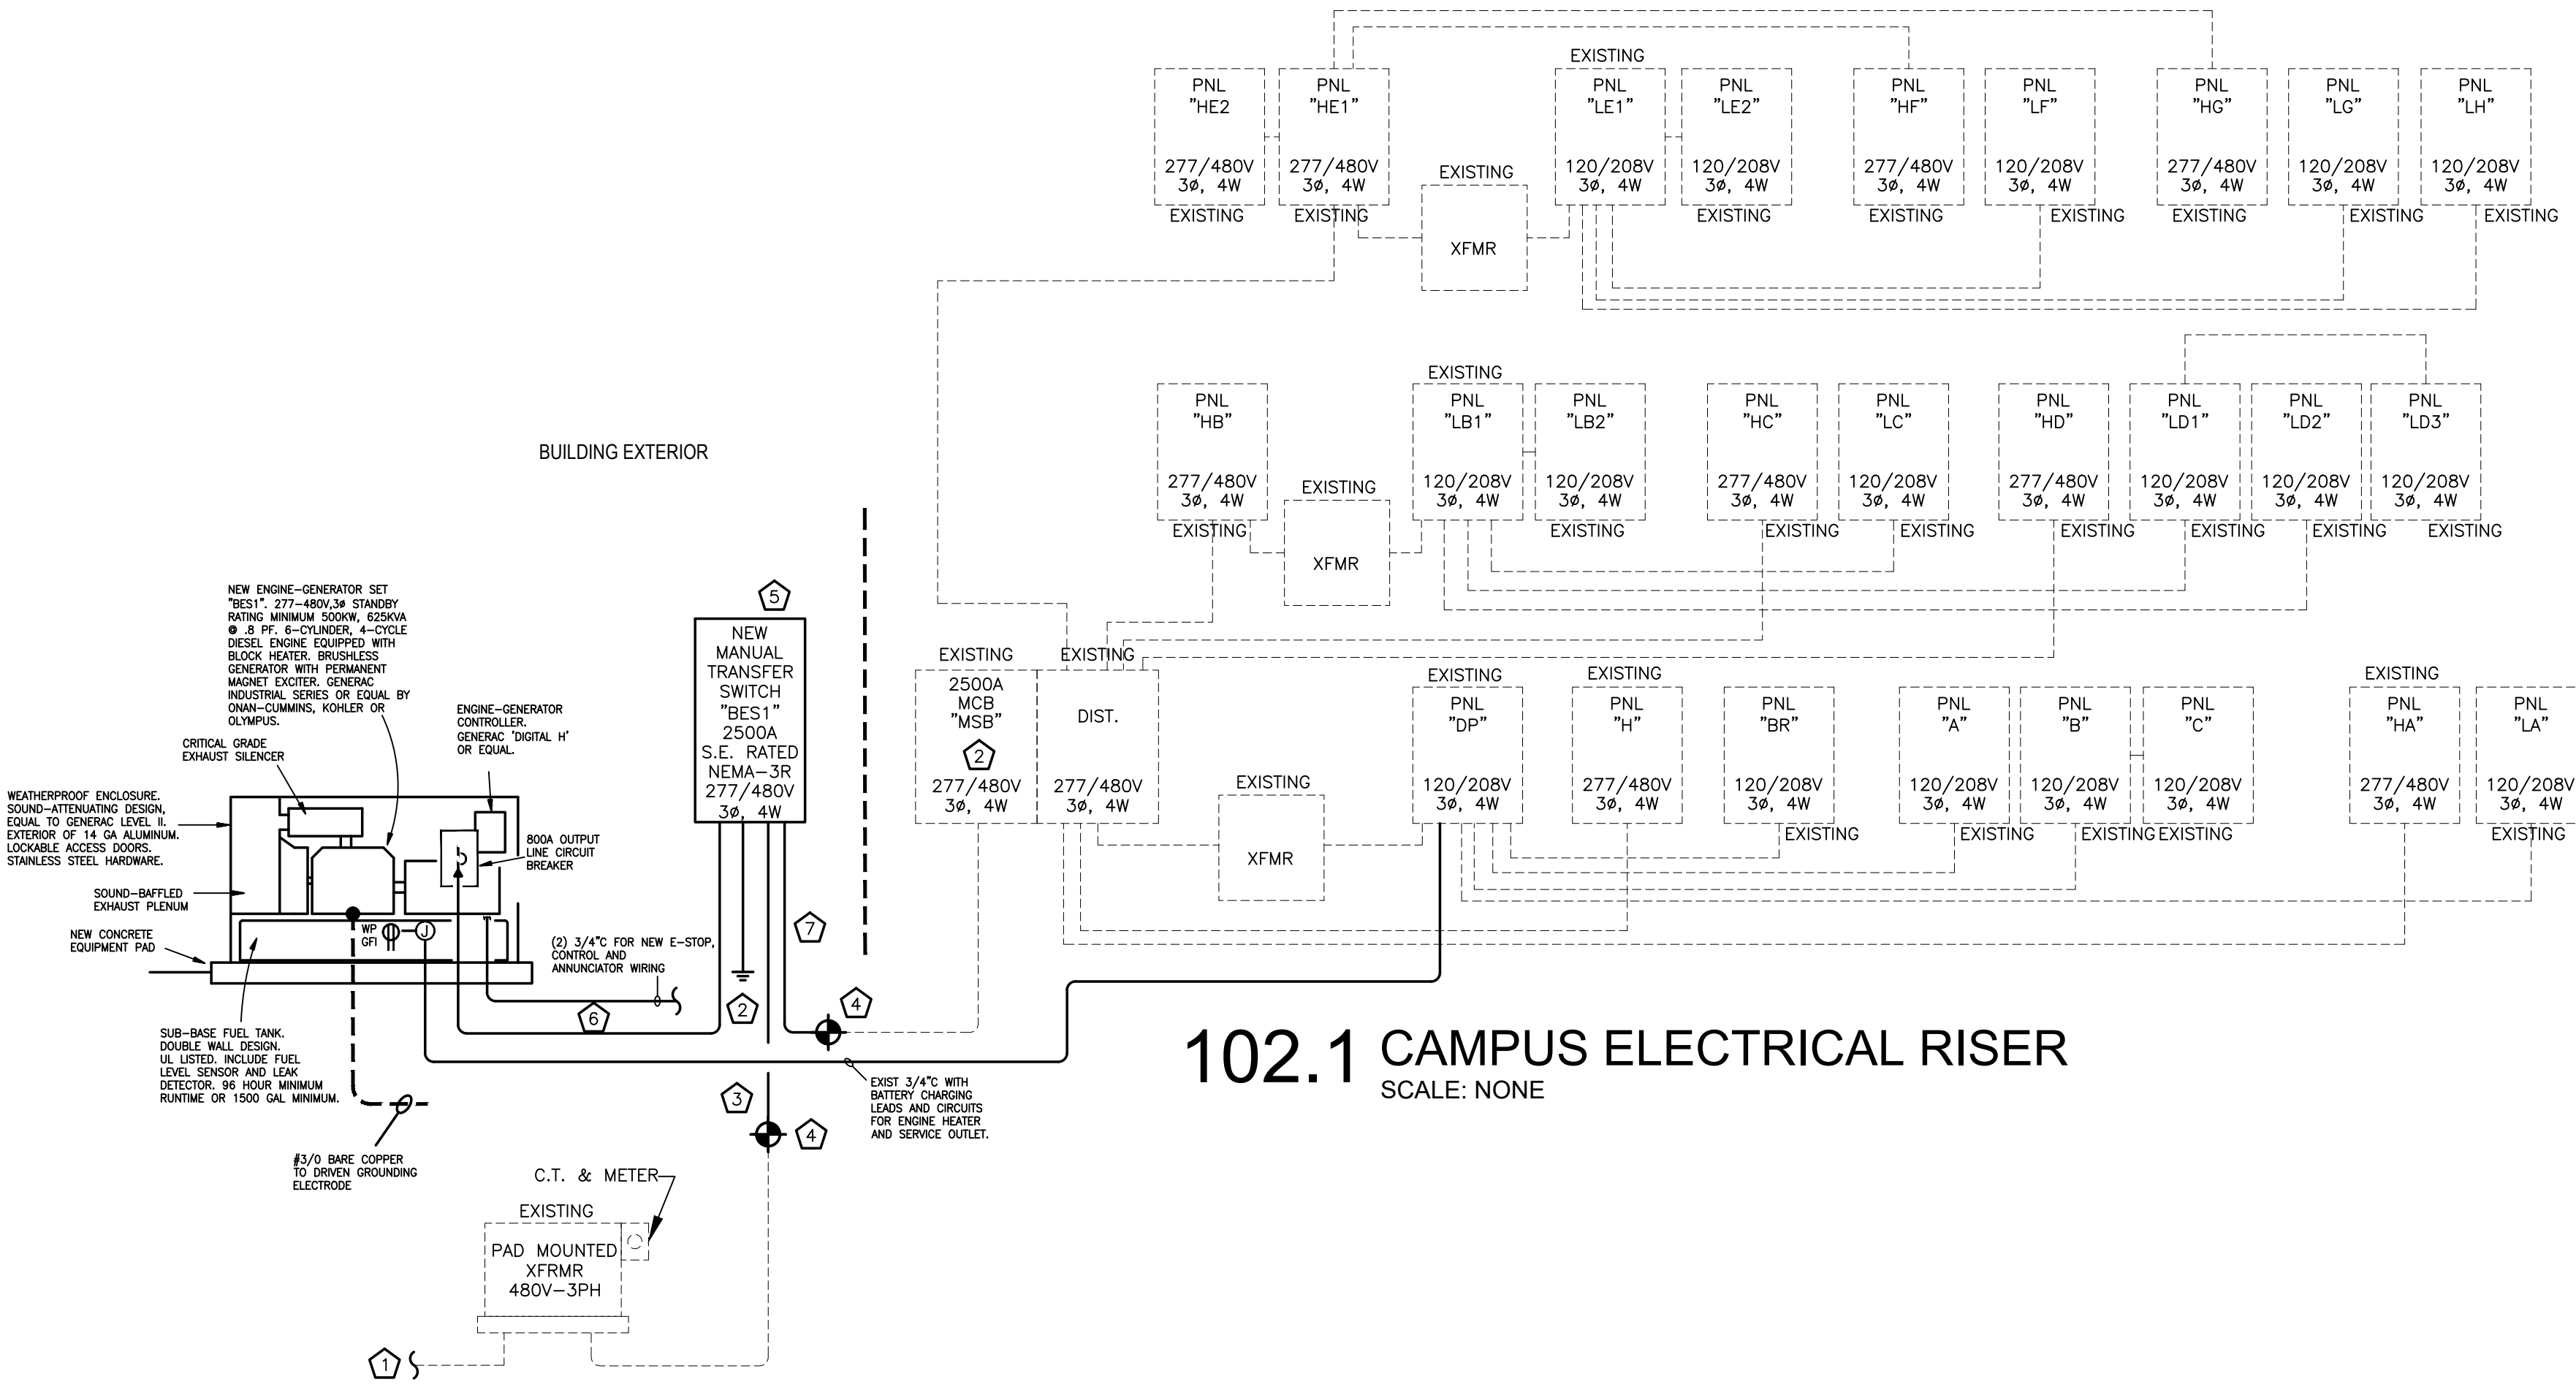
EXISTING

PNL "HE2 277/480V 3ø, 4W EXISTING

PNL "HE1" 277/480V 3ø, 4W EXISTING

EXISTING XFMR

PNL "LE1" 120/208V 3ø, 4W

PNL "LE2" 120/208V 3ø, 4W EXISTING

PNL "HF" 277/480V 3ø, 4W EXISTING

PNL "LF" 120/208V 3ø, 4W EXISTING

PNL "HG" 277/480V 3ø, 4W EXISTING

PNL "LG" 120/208V 3ø, 4W EXISTING

PNL "LH" 120/208V 3ø, 4W EXISTING

BUILDING EXTERIOR

PNL "HB" 277/480V 3ø, 4W EXISTING

EXISTING XFMR

EXISTING PNL "LB1" 120/208V 3ø, 4W

PNL "LB2" 120/208V 3ø, 4W EXISTING

PNL "HC" 277/480V 3ø, 4W EXISTING

PNL "LC" 120/208V 3ø, 4W EXISTING

PNL "HD" 277/480V 3ø, 4W EXISTING

PNL "LD1" 120/208V 3ø, 4W EXISTING

PNL "LD2" 120/208V 3ø, 4W EXISTING

PNL "LD3" 120/208V 3ø, 4W EXISTING

NEW ENGINE–GENERATOR SET "BES1". 277–480V,3ø STANDBY RATING MINIMUM 500KW, 625KVA @ .8 PF. 6–CYLINDER, 4–CYCLE DIESEL ENGINE EQUIPPED WITH BLOCK HEATER. BRUSHLESS GENERATOR WITH PERMANENT MAGNET EXCITER. GENERAC INDUSTRIAL SERIES OR EQUAL BY ONAN–CUMMINS, KOHLER OR OLYMPUS.

ENGINE–GENERATOR CONTROLLER. GENERAC 'DIGITAL H' OR EQUAL.

CRITICAL GRADE EXHAUST SILENCER

WEATHERPROOF ENCLOSURE. SOUND–ATTENUATING DESIGN, EQUAL TO GENERAC LEVEL II. EXTERIOR OF 14 GA ALUMINUM. LOCKABLE ACCESS DOORS. STAINLESS STEEL HARDWARE.

800A OUTPUT LINE CIRCUIT BREAKER

SOUND–BAFFLED EXHAUST PLENUM

NEW CONCRETE EQUIPMENT PAD

WP GFI J

(2) 3/4"C FOR NEW E–STOP, CONTROL AND ANNUNCIATOR WIRING

SUB–BASE FUEL TANK. DOUBLE WALL DESIGN. UL LISTED. INCLUDE FUEL LEVEL SENSOR AND LEAK DETECTOR. 96 HOUR MINIMUM RUNTIME OR 1500 GAL MINIMUM.

#3/0 BARE COPPER TO DRIVEN GROUNDING ELECTRODE

5 NEW MANUAL TRANSFER SWITCH "BES1" 2500A S.E. RATED NEMA–3R 277/480V 3ø, 4W

6 2 7 4 3 4 1

EXIST 3/4"C WITH BATTERY CHARGING LEADS AND CIRCUITS FOR ENGINE HEATER AND SERVICE OUTLET.

C.T. & METER

EXISTING PAD MOUNTED XFRMR 480V–3PH

EXISTING 2500A MCB "MSB" 2 277/480V 3ø, 4W

EXISTING DIST. 277/480V 3ø, 4W

EXISTING XFMR

EXISTING PNL "DP" 120/208V 3ø, 4W

EXISTING PNL "H" 277/480V 3ø, 4W

PNL "BR" 120/208V 3ø, 4W EXISTING

PNL "A" 120/208V 3ø, 4W EXISTING

PNL "B" 120/208V 3ø, 4W EXISTING

PNL "C" 120/208V 3ø, 4W EXISTING

EXISTING PNL "HA" 277/480V 3ø, 4W

PNL "LA" 120/208V 3ø, 4W EXISTING

102.1 CAMPUS ELECTRICAL RISER
SCALE: NONE